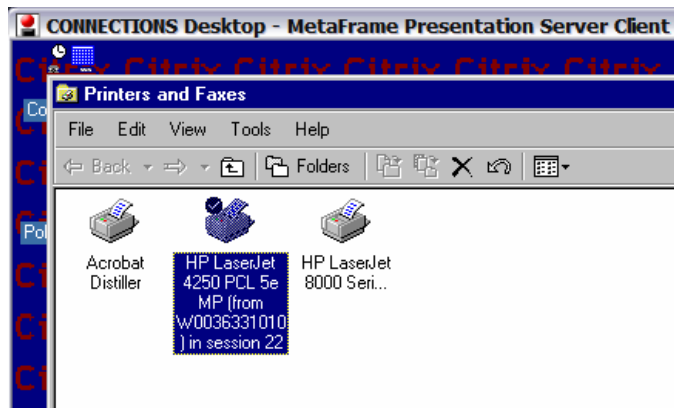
CONNECTIONS Desktop - MetaFrame Presentation Server Client

Citrix Citrix Citrix Citrix Citrix Citrix

Co

Ci

Ci

Pol

Ci

Ci

Ci

Printers and Faxes

File Edit View Tools Help

Back Folders

Acrobat Distiller

HP LaserJet 4250 PCL 5e MP (from W0036331010 ) in session 22

HP LaserJet 8000 Seri...